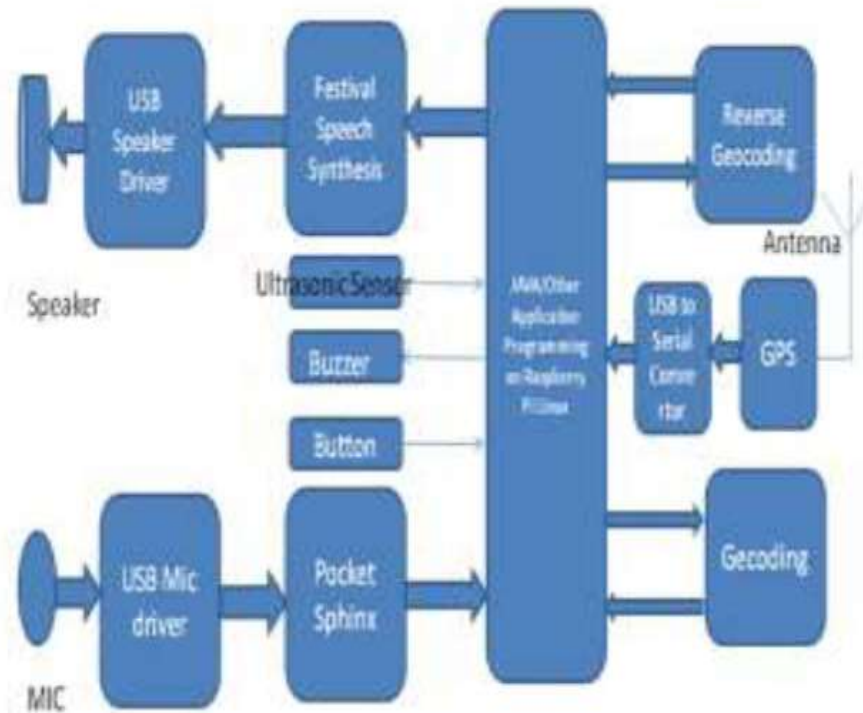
USB Speaker Driver

Festival Speech Synthesis

Reverse Geocoding

Antenna

Speaker

Ultrasonic Sensor

JAVA/Other Application Programming on Raspberry Pi Linux

USB to Serial Converter

GPS

Buzzer

Button

USB Mic driver

Pocket Sphinx

Gecoding

MIC